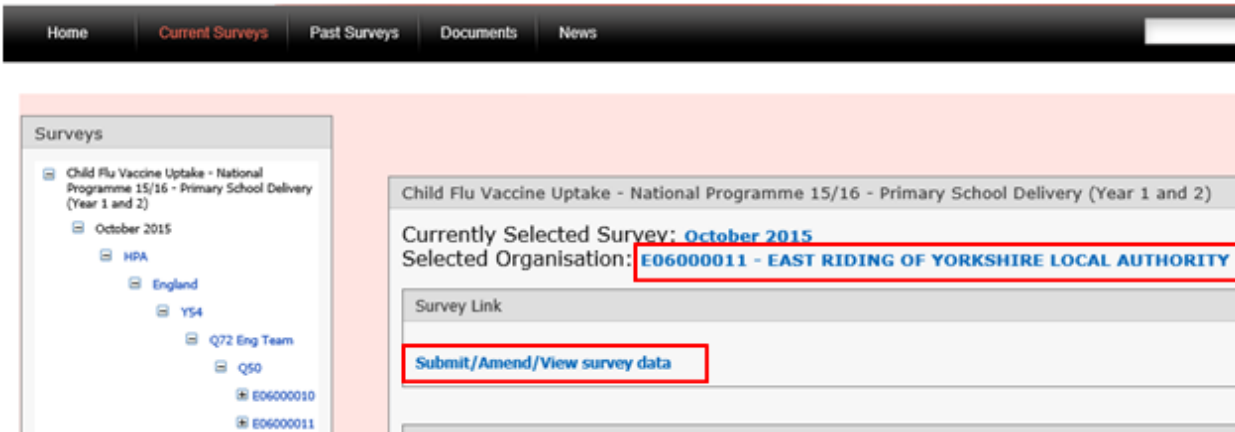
Home Current Surveys Past Surveys Documents News

Surveys

Child Flu Vaccine Uptake - National Programme 15/16 - Primary School Delivery (Year 1 and 2)
October 2015
HPA
England
Y54
Q72 Eng Team
Q50
E06000010
E06000011

Child Flu Vaccine Uptake - National Programme 15/16 - Primary School Delivery (Year 1 and 2)

Currently Selected Survey: October 2015
Selected Organisation: E06000011 - EAST RIDING OF YORKSHIRE LOCAL AUTHORITY

Survey Link

Submit/Amend/View survey data